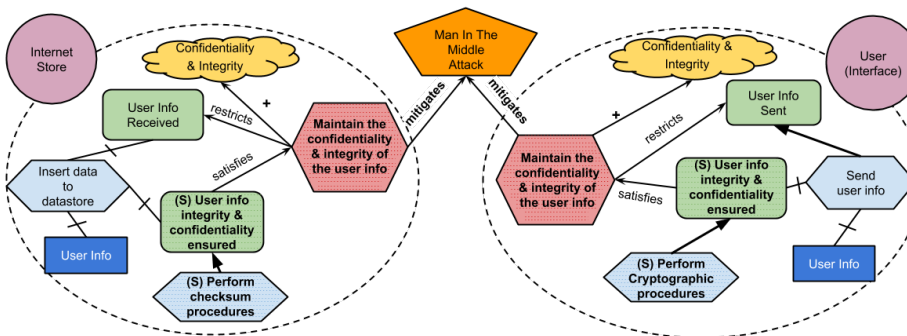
Internet Store

Confidentiality & Integrity

+

User Info Received

restricts

Maintain the confidentiality & integrity of the user info

satisfies

Insert data to datastore

(S) User info integrity & confidentiality ensured

User Info

(S) Perform checksum procedures

mitigates

Man In The Middle Attack

mitigates

Confidentiality & Integrity

User (Interface)

+

User Info Sent

restricts

Maintain the confidentiality & integrity of the user info

(S) User info integrity & confidentiality ensured

Send user info

satisfies

(S) Perform Cryptographic procedures

User Info